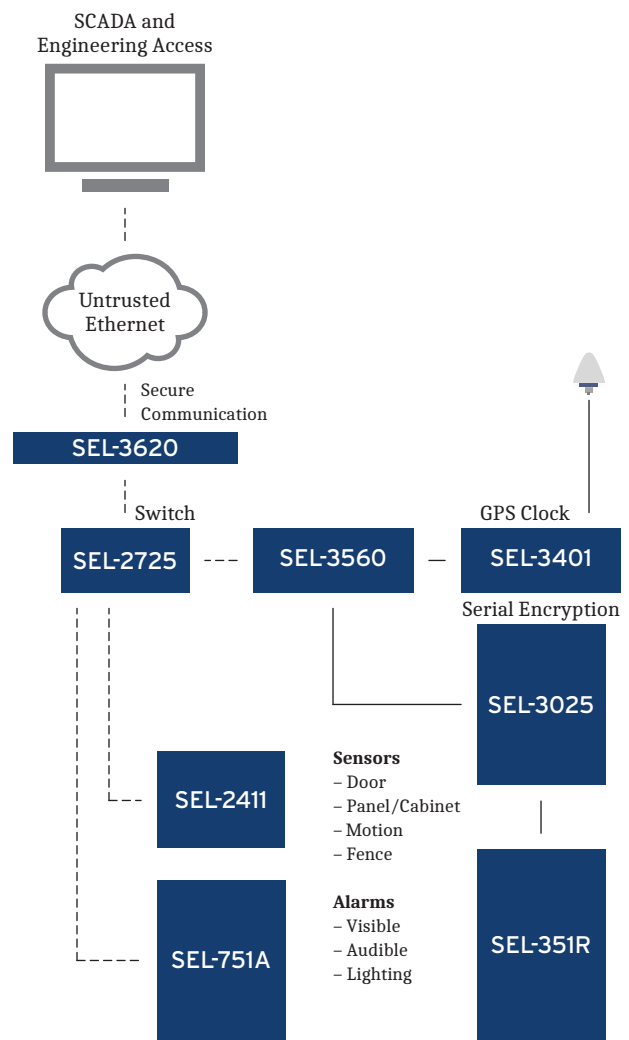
SCADA and Engineering Access

Untrusted Ethernet

Secure Communication

SEL-3620

Switch

SEL-2725

SEL-3560

GPS Clock

SEL-3401

Serial Encryption

SEL-3025

SEL-2411

Sensors
– Door
– Panel/Cabinet
– Motion
– Fence

SEL-751A

Alarms
– Visible
– Audible
– Lighting

SEL-351R